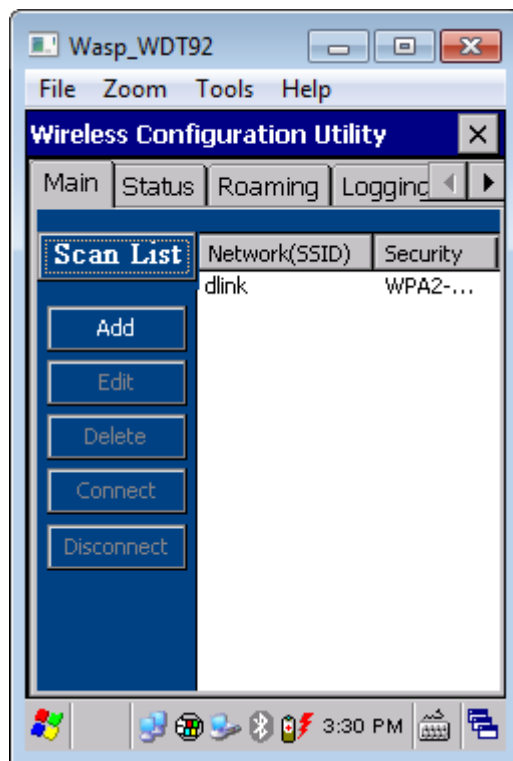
Wasp_WDT92

File Zoom Tools Help

Wireless Configuration Utility ×

Main Status Roaming Logginc

Scan List

| Network(SSID) | Security |
|---|---|
| dlink | WPA2-... |

Add

Edit

Delete

Connect

Disconnect

3:30 PM